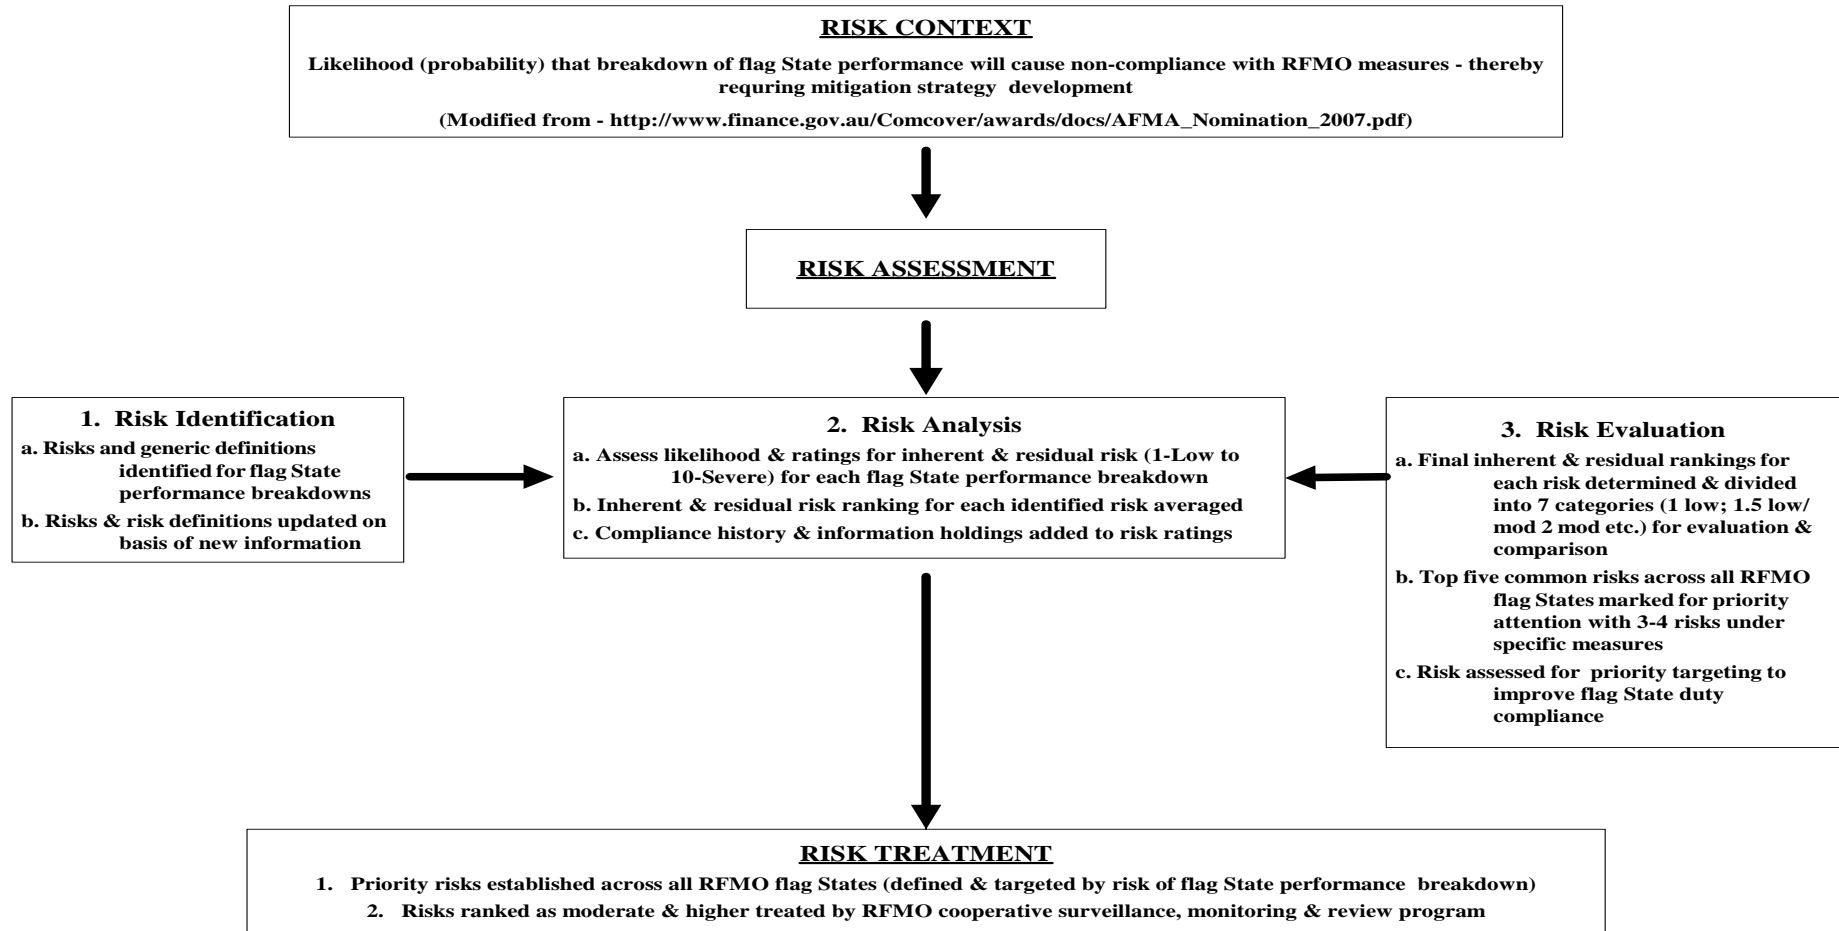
RISK CONTEXT

Likelihood (probability) that breakdown of flag State performance will cause non-compliance with RFMO measures - thereby requring mitigation strategy development

(Modified from - http://www.finance.gov.au/Comcover/awards/docs/AFMA_Nomination_2007.pdf)

RISK ASSESSMENT

1. Risk Identification

a. Risks and generic definitions identified for flag State performance breakdowns

b. Risks & risk definitions updated on basis of new information

2. Risk Analysis

a. Assess likelihood & ratings for inherent & residual risk (1-Low to 10-Severe) for each flag State performance breakdown

b. Inherent & residual risk ranking for each identified risk averaged

c. Compliance history & information holdings added to risk ratings

3. Risk Evaluation

a. Final inherent & residual rankings for each risk determined & divided into 7 categories (1 low; 1.5 low/ mod 2 mod etc.) for evaluation & comparison

b. Top five common risks across all RFMO flag States marked for priority attention with 3-4 risks under specific measures

c. Risk assessed for priority targeting to improve flag State duty compliance

RISK TREATMENT

1. Priority risks established across all RFMO flag States (defined & targeted by risk of flag State performance breakdown)

2. Risks ranked as moderate & higher treated by RFMO cooperative surveillance, monitoring & review program